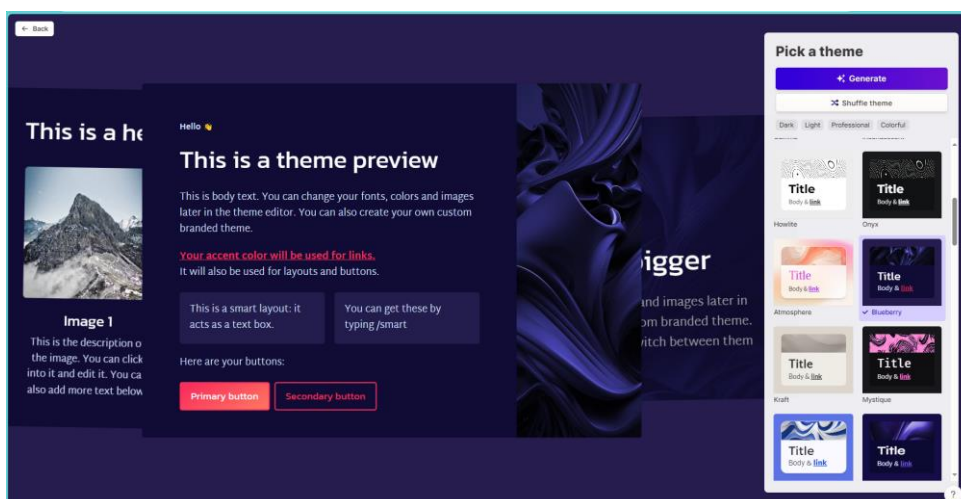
← Back

This is a he

Image 1

This is the description o the image. You can click into it and edit it. You ca also add more text below

Hello 👋

This is a theme preview

This is body text. You can change your fonts, colors and images later in the theme editor. You can also create your own custom branded theme.

Your accent color will be used for links.
It will also be used for layouts and buttons.

This is a smart layout: it acts as a text box.

You can get these by typing /smart

Here are your buttons:

Primary button

Secondary button

bigger

nd images later in om branded theme. witch between them

Pick a theme

Generate

Shuffle theme

Dark Light Professional Colorful

Title
Body & link
Howlite

Title
Body & link
Onyx

Title
Body & link
Atmosphere

Title
Body & link
✓ Blueberry

Title
Body & link
Kraft

Title
Body & link
Mystique

Title
Body & link

Title
Body & link

?